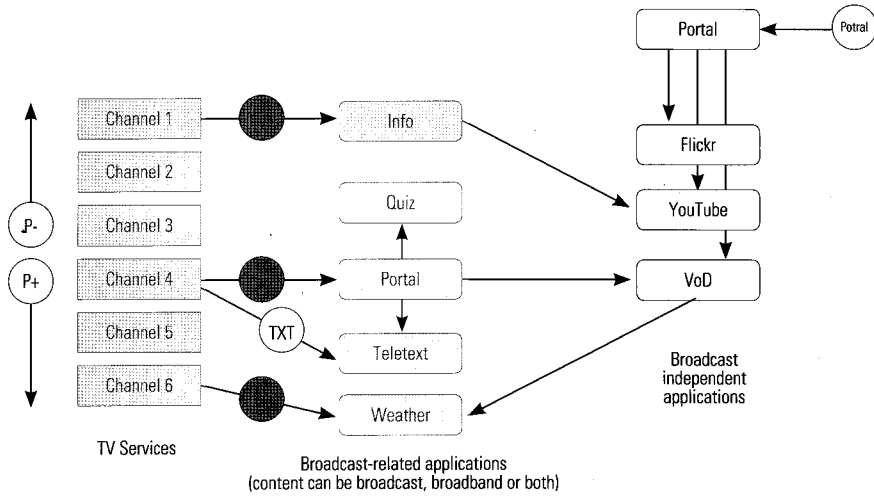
Portal

Potral

P-

P+

Channel 1

Channel 2

Channel 3

Channel 4

Channel 5

Channel 6

Info

Quiz

Portal

TXT

Teletext

Weather

Flickr

YouTube

VoD

Broadcast independent applications

TV Services

Broadcast-related applications (content can be broadcast, broadband or both)